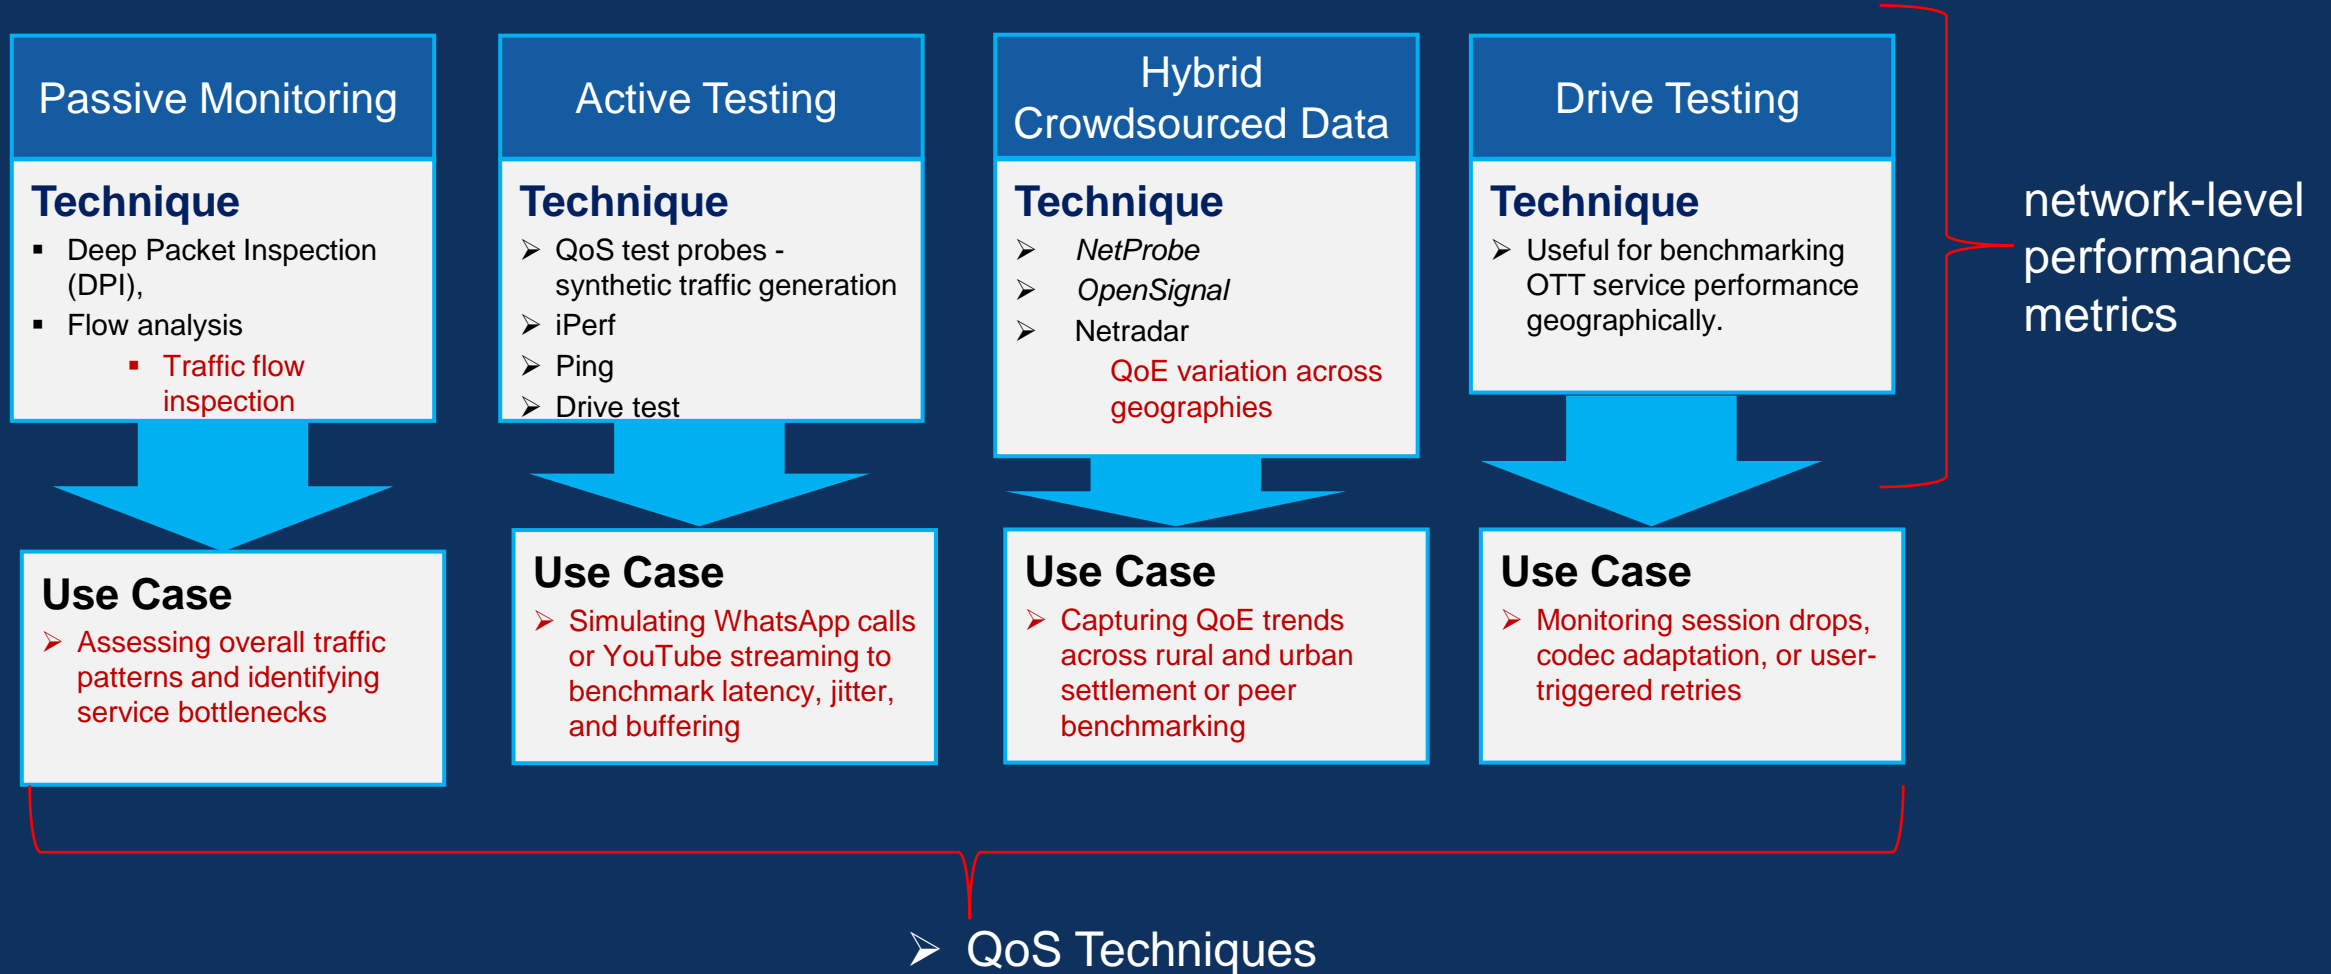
Passive Monitoring

Technique
- Deep Packet Inspection (DPI),
- Flow analysis
  - Traffic flow inspection

Use Case
➢ Assessing overall traffic patterns and identifying service bottlenecks

Active Testing

Technique
➢ QoS test probes - synthetic traffic generation
➢ iPerf
➢ Ping
➢ Drive test

Use Case
➢ Simulating WhatsApp calls or YouTube streaming to benchmark latency, jitter, and buffering

Hybrid Crowdsourced Data

Technique
➢ NetProbe
➢ OpenSignal
➢ Netradar
QoE variation across geographies

Use Case
➢ Capturing QoE trends across rural and urban settlement or peer benchmarking

Drive Testing

Technique
➢ Useful for benchmarking OTT service performance geographically.

Use Case
➢ Monitoring session drops, codec adaptation, or user-triggered retries

network-level performance metrics

➢ QoS Techniques